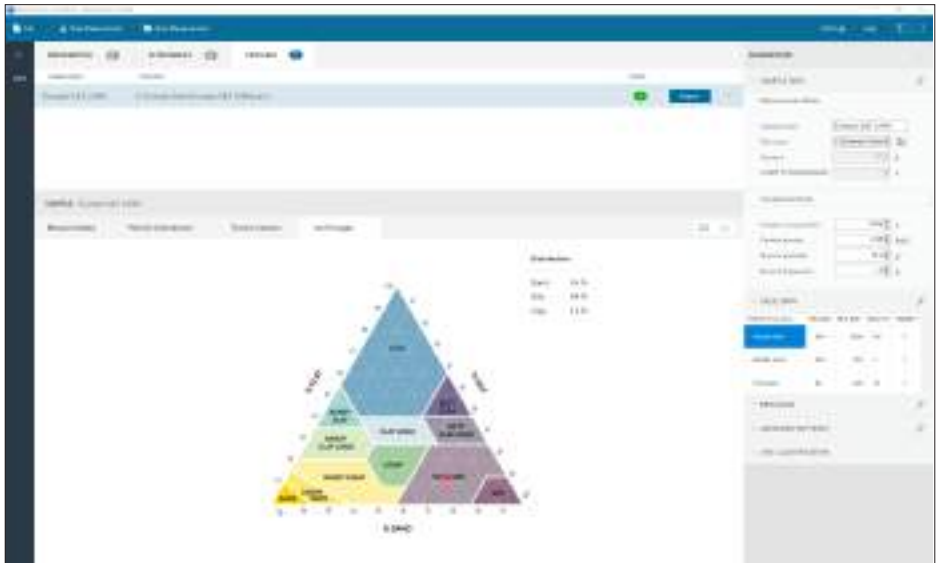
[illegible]

SAMPLE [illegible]

Measurements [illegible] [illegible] Soil Texture

Distribution

Sand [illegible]
Silt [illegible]
Clay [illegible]

CLAY

SANDY CLAY

CLAY LOAM

SILTY CLAY

SANDY CLAY LOAM

SILTY CLAY LOAM

LOAM

SANDY LOAM

SILT LOAM

SILT

SAND

LOAMY SAND

% CLAY

% SILT

% SAND

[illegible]